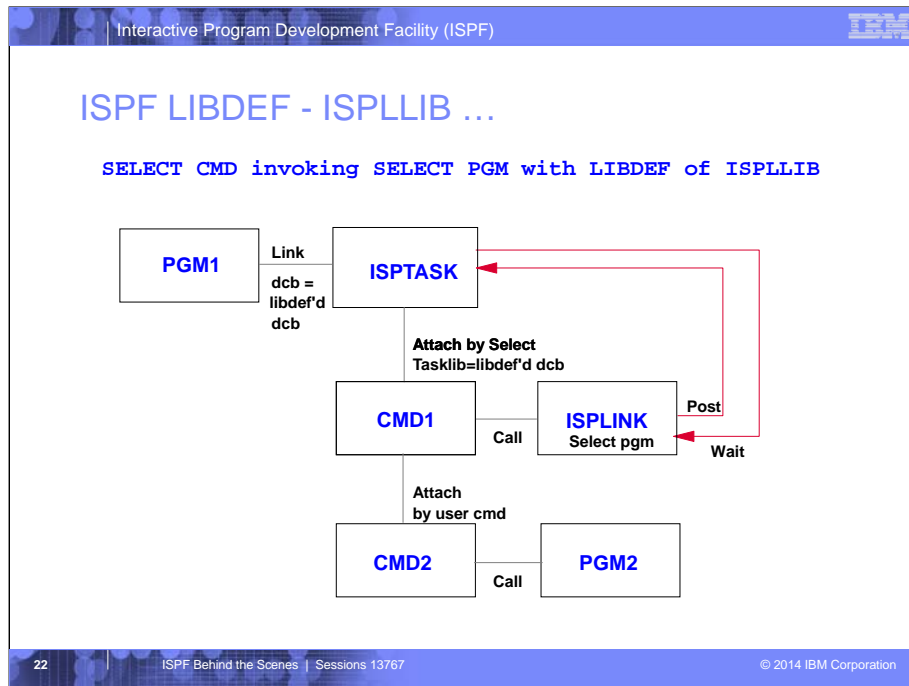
Interactive Program Development Facility (ISPF)

IBM

ISPF LIBDEF - ISPLLIB …

SELECT CMD invoking SELECT PGM with LIBDEF of ISPLLIB

PGM1

Link

dcb = libdef'd dcb

ISPTASK

Attach by Select
Tasklib=libdef'd dcb

CMD1

Call

ISPLINK
Select pgm

Post

Wait

Attach by user cmd

CMD2

Call

PGM2

22

ISPF Behind the Scenes | Sessions 13767

© 2014 IBM Corporation